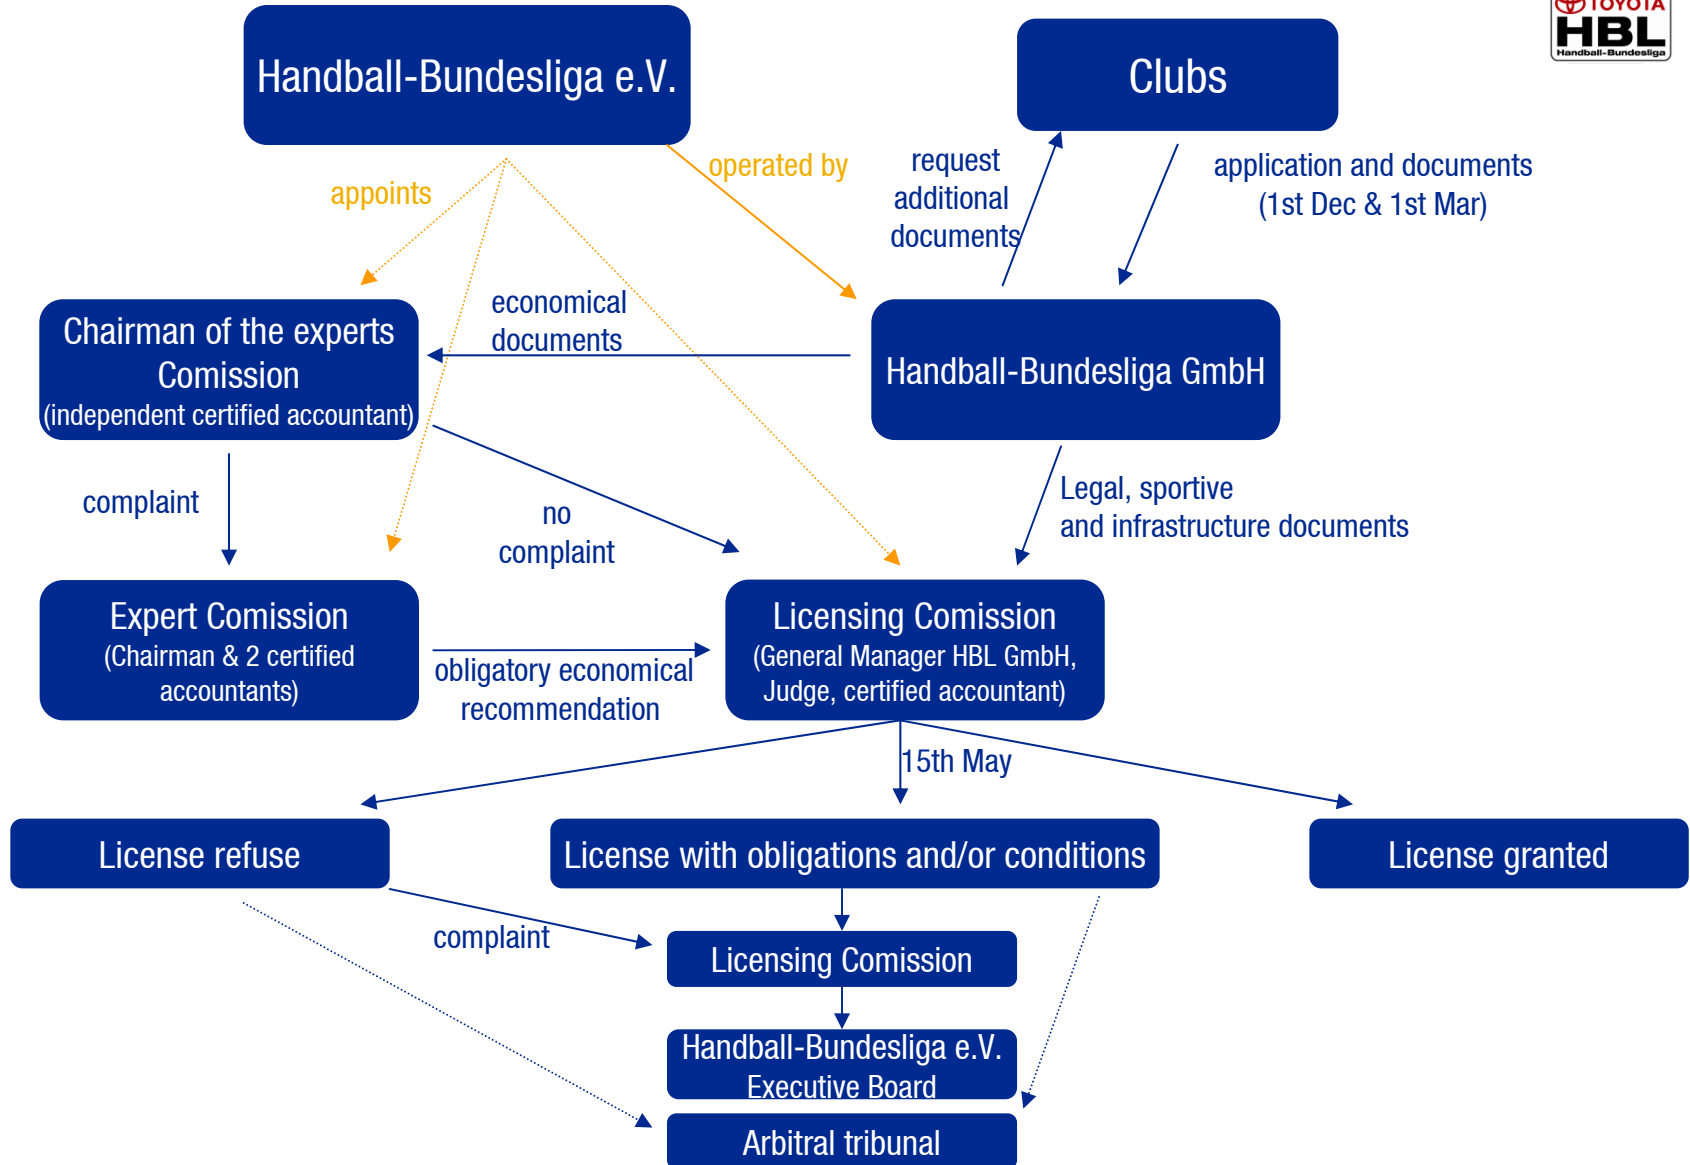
TOYOTA
HBL
Handball-Bundesliga

Handball-Bundesliga e.V.

Clubs

appoints

operated by

request additional documents

application and documents (1st Dec & 1st Mar)

Chairman of the experts Comission (independent certified accountant)

economical documents

Handball-Bundesliga GmbH

complaint

no complaint

Legal, sportive and infrastructure documents

Expert Comission (Chairman & 2 certified accountants)

obligatory economical recommendation

Licensing Comission (General Manager HBL GmbH, Judge, certified accountant)

15th May

License refuse

License with obligations and/or conditions

License granted

complaint

Licensing Comission

Handball-Bundesliga e.V. Executive Board

Arbitral tribunal